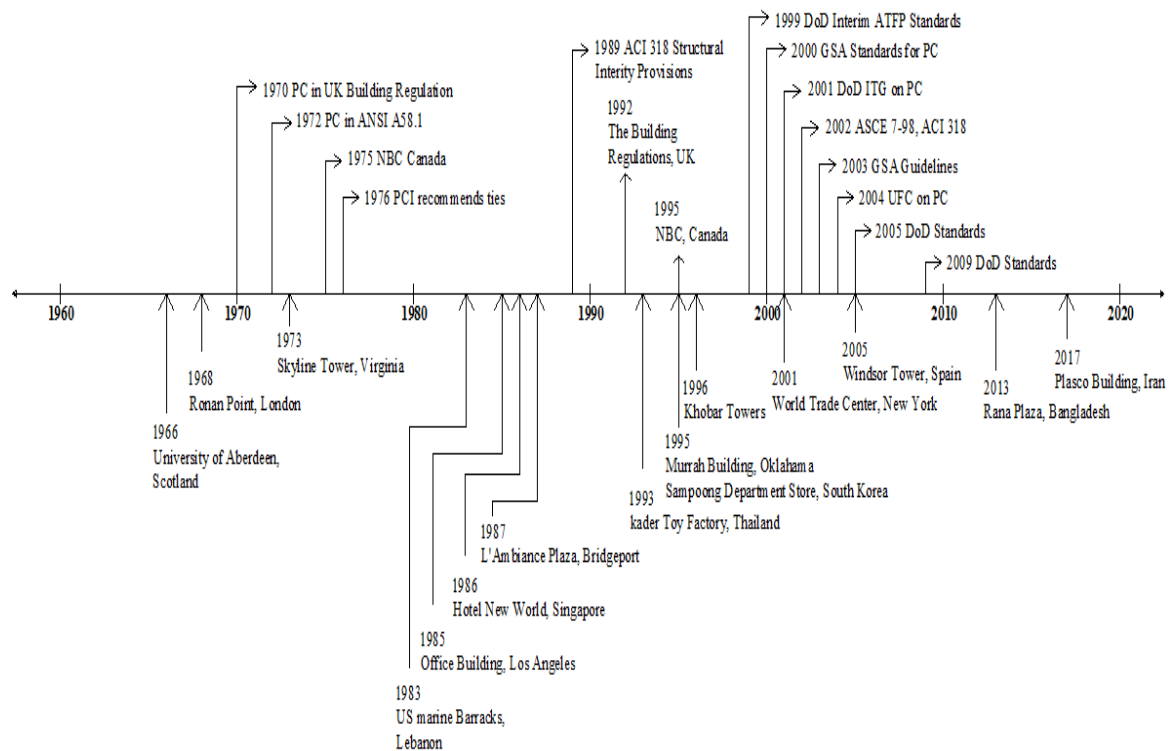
1999 DoD Interim ATFP Standards

2000 GSA Standards for PC

2001 DoD ITG on PC

2002 ASCE 7-98, ACI 318

2003 GSA Guidelines

2004 UFC on PC

2005 DoD Standards

2009 DoD Standards

1989 ACI 318 Structural Interity Provisions

1992 The Building Regulations, UK

1995 NBC, Canada

1970 PC in UK Building Regulation

1972 PC in ANSI A58.1

1975 NBC Canada

1976 PCI recommends ties

1960 1970 1980 1990 2000 2010 2020

1973 Skyline Tower, Virginia

1968 Ronan Point, London

1966 University of Aberdeen, Scotland

1987 L'Ambiance Plaza, Bridgeport

1986 Hotel New World, Singapore

1985 Office Building, Los Angeles

1983 US marine Barracks, Lebanon

1993 kader Toy Factory, Thailand

1995 Murrah Building, Oklahama Sampoong Department Store, South Korea

1996 Khobar Towers

2001 World Trade Center, New York

2005 Windsor Tower, Spain

2013 Rana Plaza, Bangladesh

2017 Plasco Building, Iran